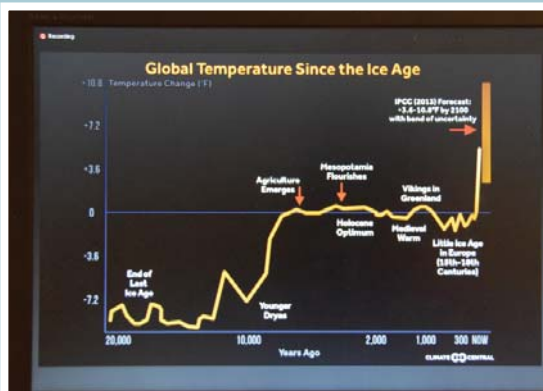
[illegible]

Recording

Global Temperature Since the Ice Age

+10.8 Temperature Change (°F)

+7.2

+3.6

0

-3.6

-7.2

IPCC (2013) Forecast: +3.6–10.8°F by 2100 with band of uncertainty

Agriculture Emerges

Mesopotamia Flourishes

Vikings in Greenland

Holocene Optimum

Medieval Warm

Little Ice Age in Europe (15th–18th Centuries)

End of Last Ice Age

Younger Dryas

20,000

10,000

2,000

1,000

300

NOW

Years Ago

CLIMATE CENTRAL